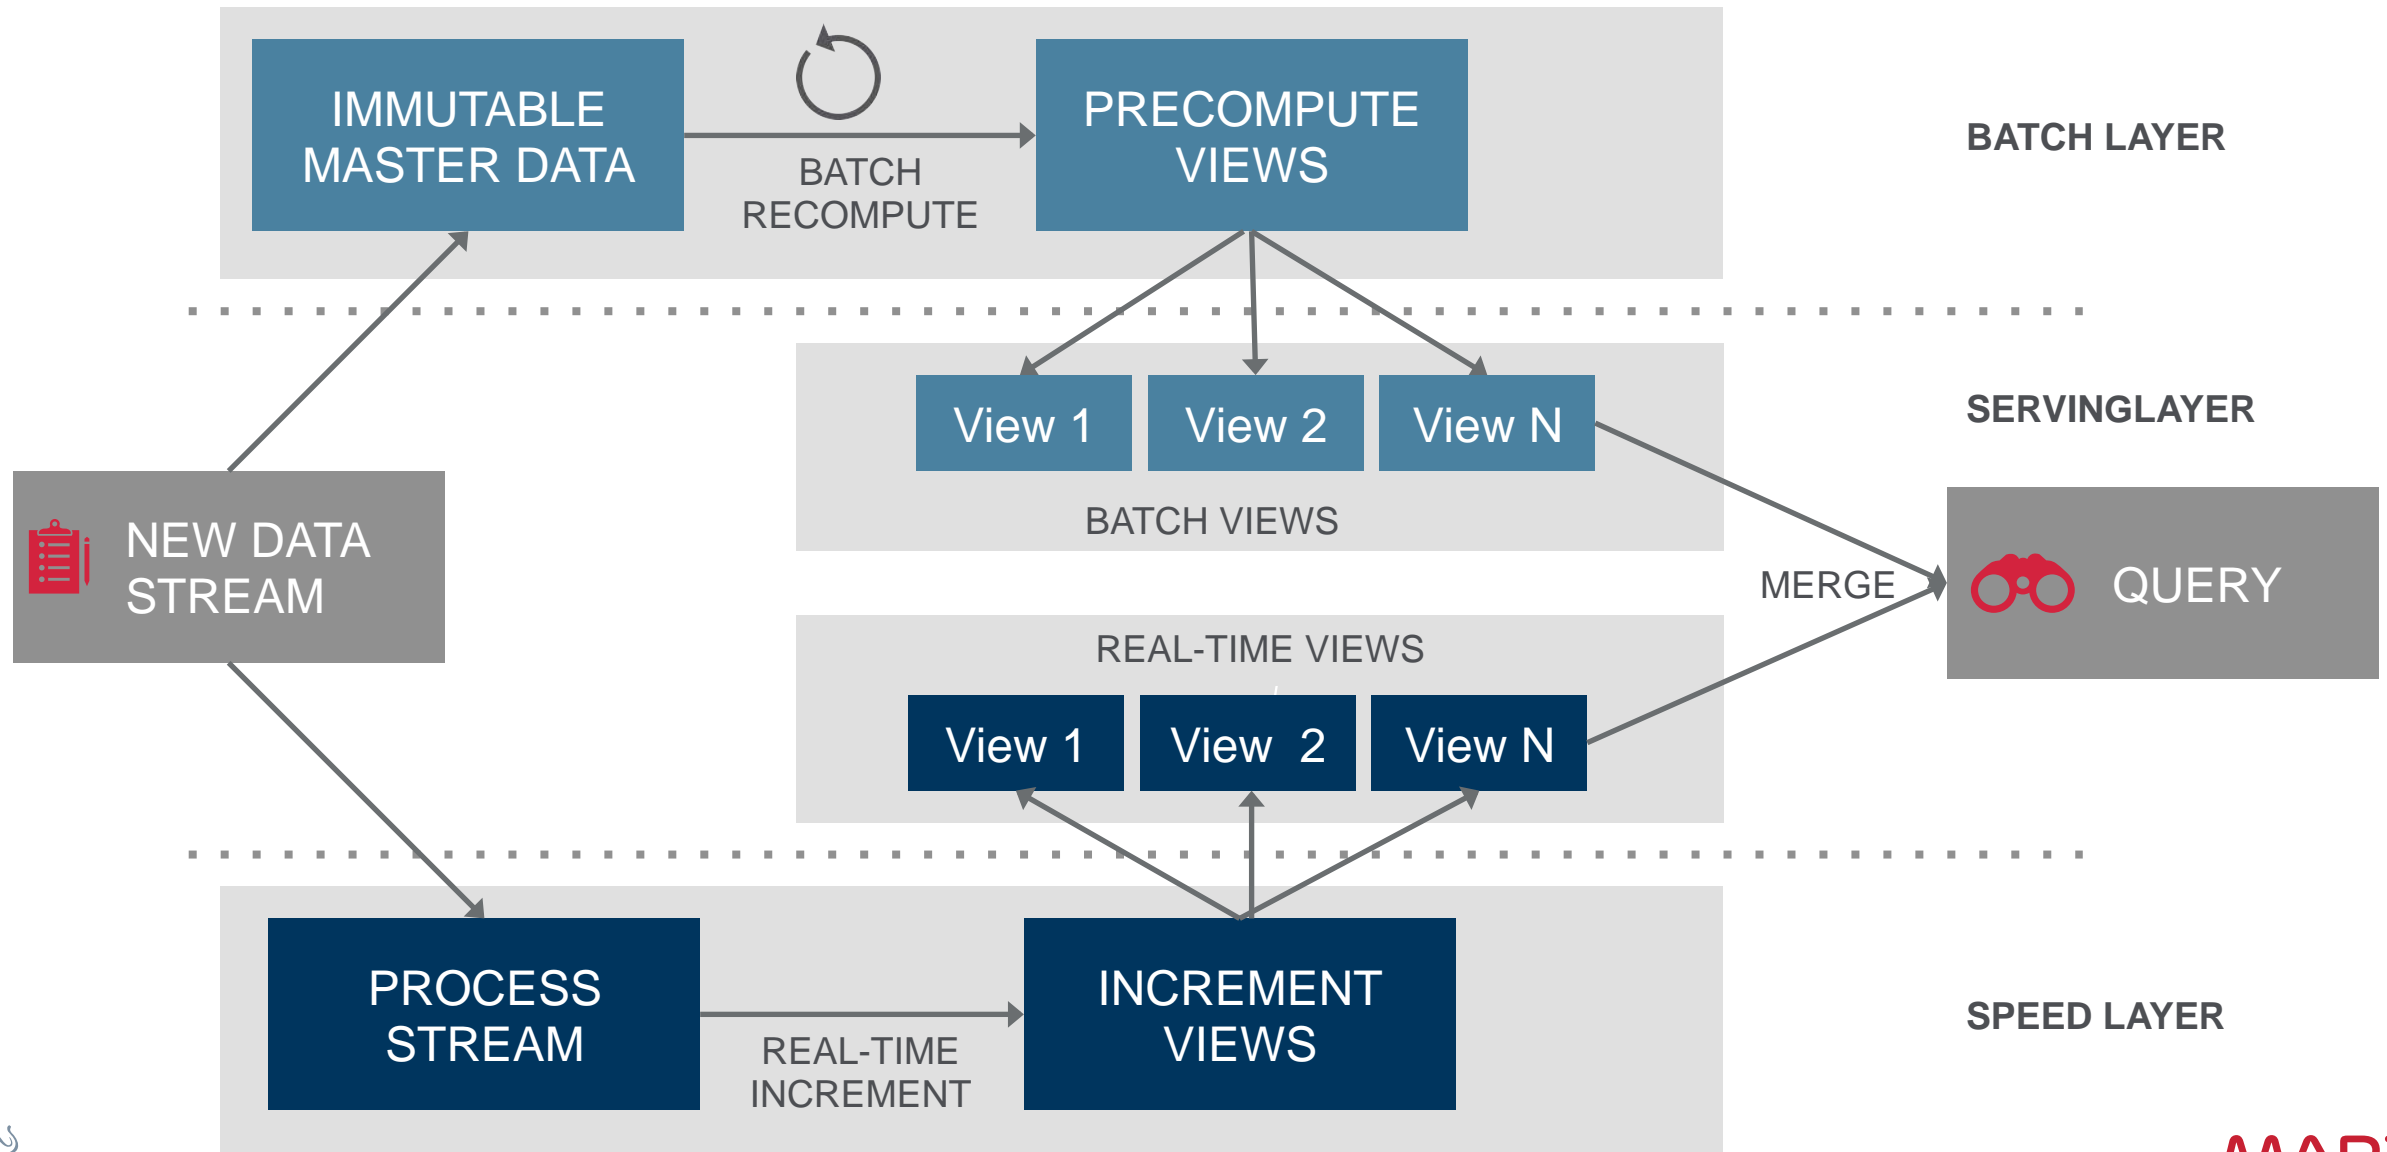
IMMUTABLE MASTER DATA

BATCH RECOMPUTE

PRECOMPUTE VIEWS

BATCH LAYER

View 1

View 2

View N

BATCH VIEWS

SERVINGLAYER

NEW DATA STREAM

MERGE

QUERY

REAL-TIME VIEWS

View 1

View 2

View N

PROCESS STREAM

REAL-TIME INCREMENT

INCREMENT VIEWS

SPEED LAYER

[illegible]